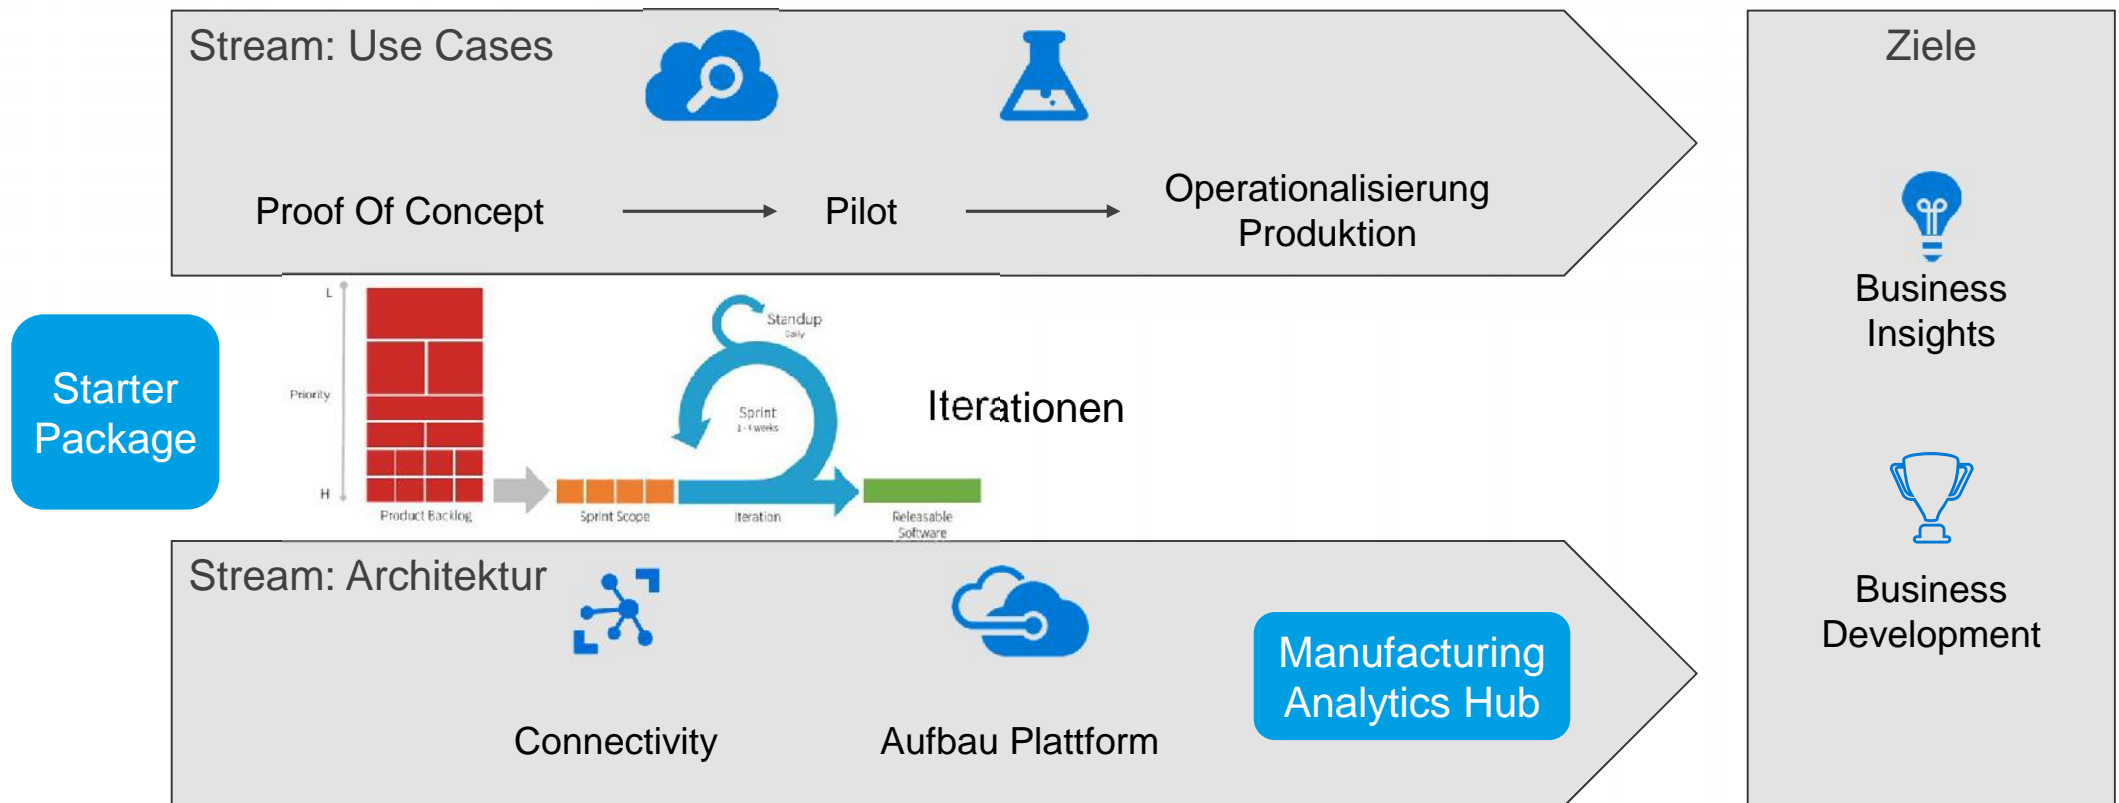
Stream: Use Cases

Proof Of Concept

Pilot

Operationalisierung Produktion

Ziele

Business Insights

Business Development

Starter Package

L

Priority

H

Product Backlog

Standup
Daily

Sprint
1-4 weeks

Sprint Scope

Iteration

Releasable Software

Iterationen

Stream: Architektur

Connectivity

Aufbau Plattform

Manufacturing Analytics Hub